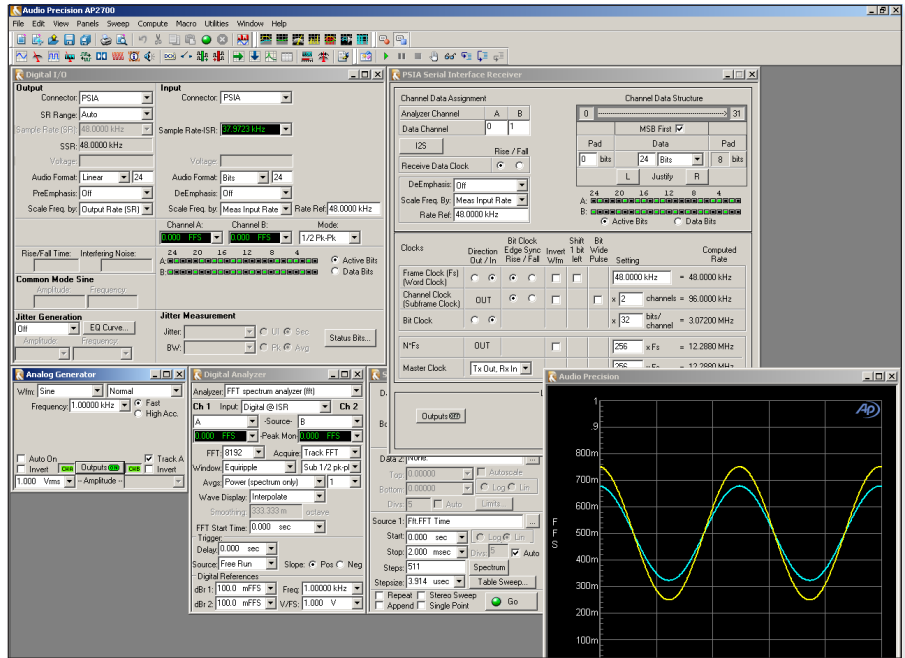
Audio Precision AP2700
File Edit View Panels Sweep Compute Macro Utilities Window Help

Digital I/O
Output
Connector: PSIA
SR Range: Auto
Sample Rate (SR): 48.0000 kHz
SSR: 48.0000 kHz
Voltage:
Audio Format: Linear 24
PreEmphasis: Off
Scale Freq. by: Output Rate (SR)
Input
Connector: PSIA
Sample Rate-ISR: 47.9723 kHz
Voltage:
Audio Format: Bits 24
DeEmphasis: Off
Scale Freq. by: Meas Input Rate Rate Ref: 48.0000 kHz
Channel A: 0.0000 FFS
Channel B: 0.0000 FFS
Mode: 1/2 Pk-Pk
24 20 16 12 8 4
A:
B:
Active Bits
Data Bits
Rise/Fall Time:
Interfering Noise:
Common Mode Sine
Amplitude: Frequency:
Jitter Generation
Off EQ Curve...
Amplitude: Frequency:
Jitter Measurement
Jitter: UI Sec
BW: Pk Avg
Status Bits...

PSIA Serial Interface Receiver
Channel Data Assignment
Analyzer Channel A B
Data Channel 0 1
I2S
Rise / Fall
Receive Data Clock
DeEmphasis: Off
Scale Freq. By: Meas Input Rate
Rate Ref: 48.0000 kHz
Channel Data Structure
0 31
MSB First
Pad Data Pad
0 bits 24 Bits 8 bits
L Justify R
24 20 16 12 8 4
A:
B:
Active Bits Data Bits
Clocks
Direction Out / In
Bit Clock Edge Sync Rise / Fall
Invert Wfm
Shift 1 bit left
Bit Wide Pulse
Setting
Computed Rate
Frame Clock (Fs) (Word Clock) 48.0000 kHz = 48.0000 kHz
Channel Clock (Subframe Clock) OUT x 2 channels = 96.0000 kHz
Bit Clock x 32 bits/channel = 3.07200 MHz
N*Fs OUT 256 x Fs = 12.2880 MHz
Master Clock Tx Out, Rx In 256 x Fs = 12.2880 MHz
Outputs

Analog Generator
Wfm: Sine Normal
Frequency: 1.00000 kHz Fast High Acc.
Auto On Track A
Invert CHA Outputs CHB Invert
1.000 Vrms Amplitude

Digital Analyzer
Analyzer: FFT spectrum analyzer (fft)
Ch 1 Input: Digital @ ISR Ch 2
A -Source- B
0.000 FFS -Peak Mon- 0.000 FFS
FFT: 8192 Acquire: Track FFT
Window: Equiripple Sub 1/2 pk-pl
Avgs: Power (spectrum only) 1
Wave Display: Interpolate
Smoothing: 333.333 m octave
FFT Start Time: 0.000 sec
Trigger
Delay: 0.000 sec
Source: Free Run Slope: Pos Neg
Digital References
dBr 1: 100.0 mFFS Freq: 1.00000 kHz
dBr 2: 100.0 mFFS V/FS: 1.000 V

Data 2: None
Top: 0.00000 Autoscale
Bottom: 0.00000 Log Lin
Divs: 5 Auto Limits...
Source 1: Flt.FFT Time
Start: 0.000 sec Log Lin
Stop: 2.000 msec Divs: 5 Auto
Steps: 511 Spectrum
Stepsize: 3.914 usec Table Sweep...
Repeat Stereo Sweep
Append Single Point Go

Audio Precision
AP
1
.9
800m
700m
600m
500m
400m
300m
200m
100m
F
F
S